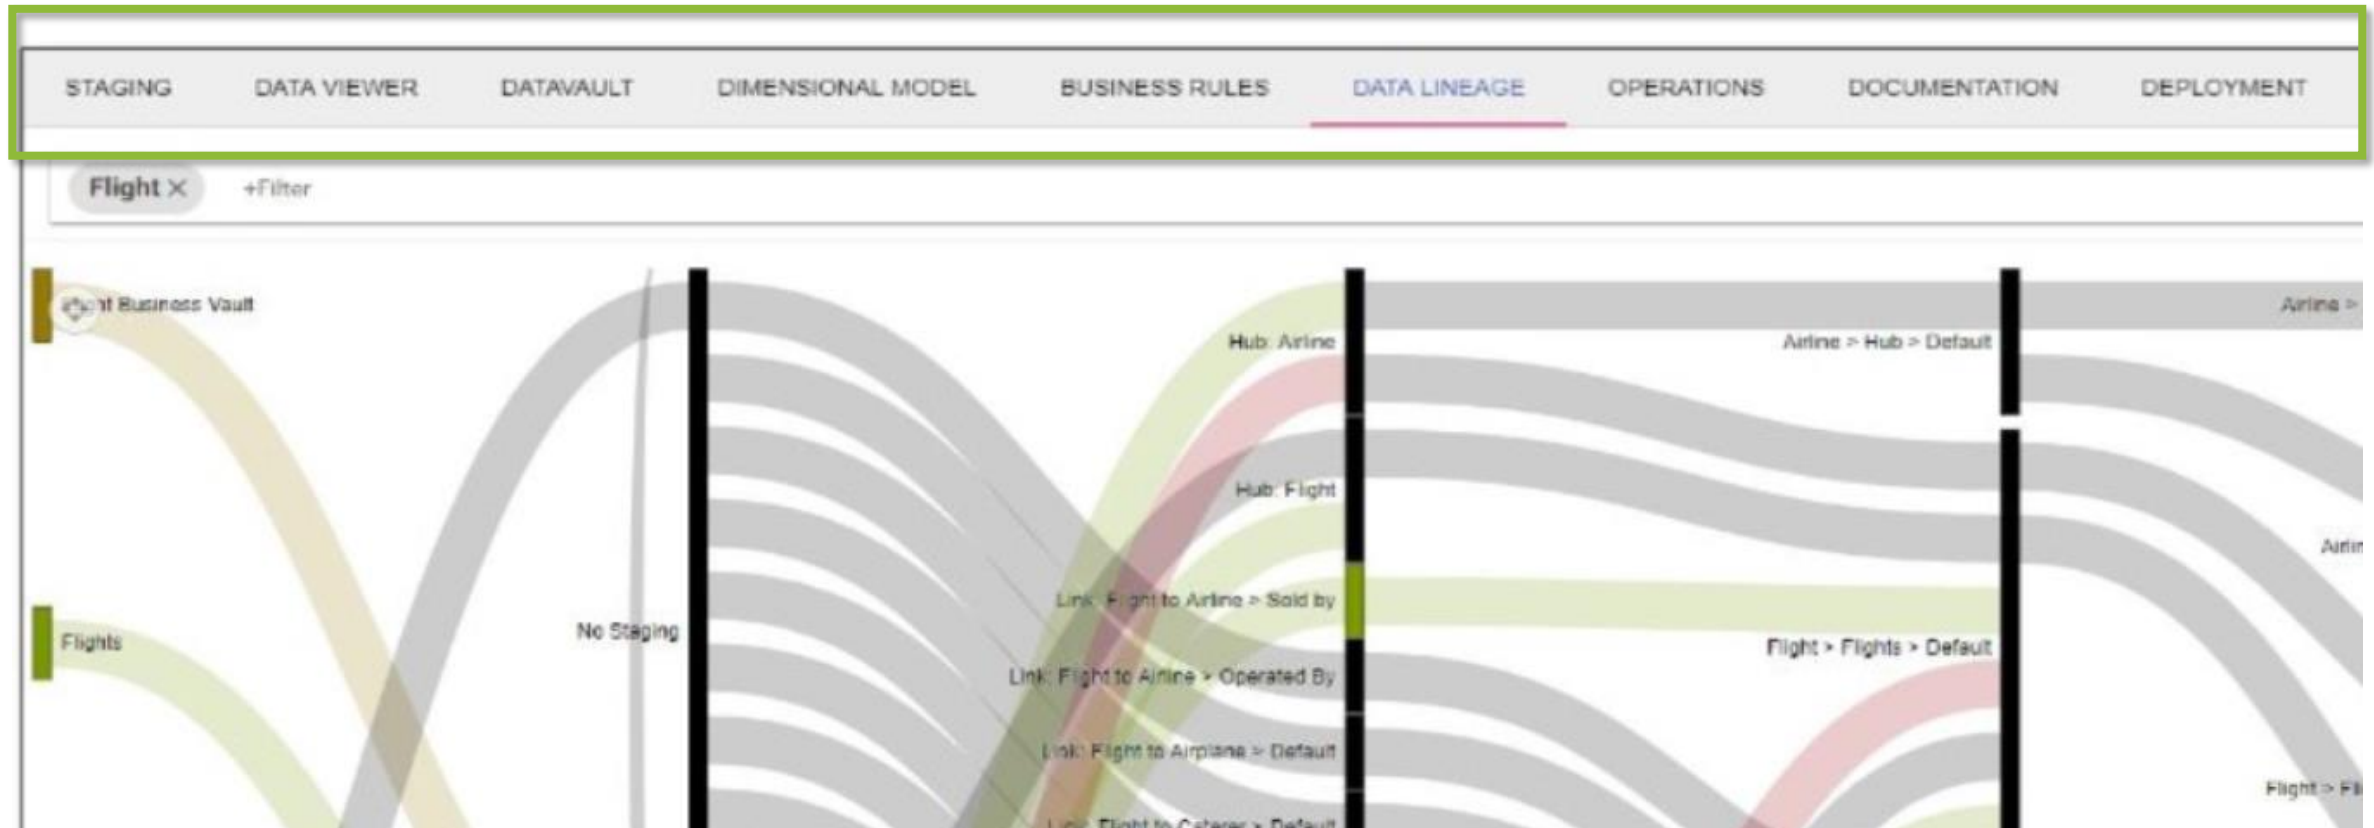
STAGING DATA VIEWER DATAVAULT DIMENSIONAL MODEL BUSINESS RULES DATA LINEAGE OPERATIONS DOCUMENTATION DEPLOYMENT

Flight × +Filter

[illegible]t Business Vault

Flights

No Staging

Hub: Airline

Hub: Flight

Link: F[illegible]ght to Airline > Sold by

Link: Flight to Airline > Operated By

Link: Flight to Airplane > Default

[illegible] Flight to Caterer > Default

Airline > Hub > Default

Flight > Flights > Default

Airline > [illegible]

Airli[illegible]

Flight > Fli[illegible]